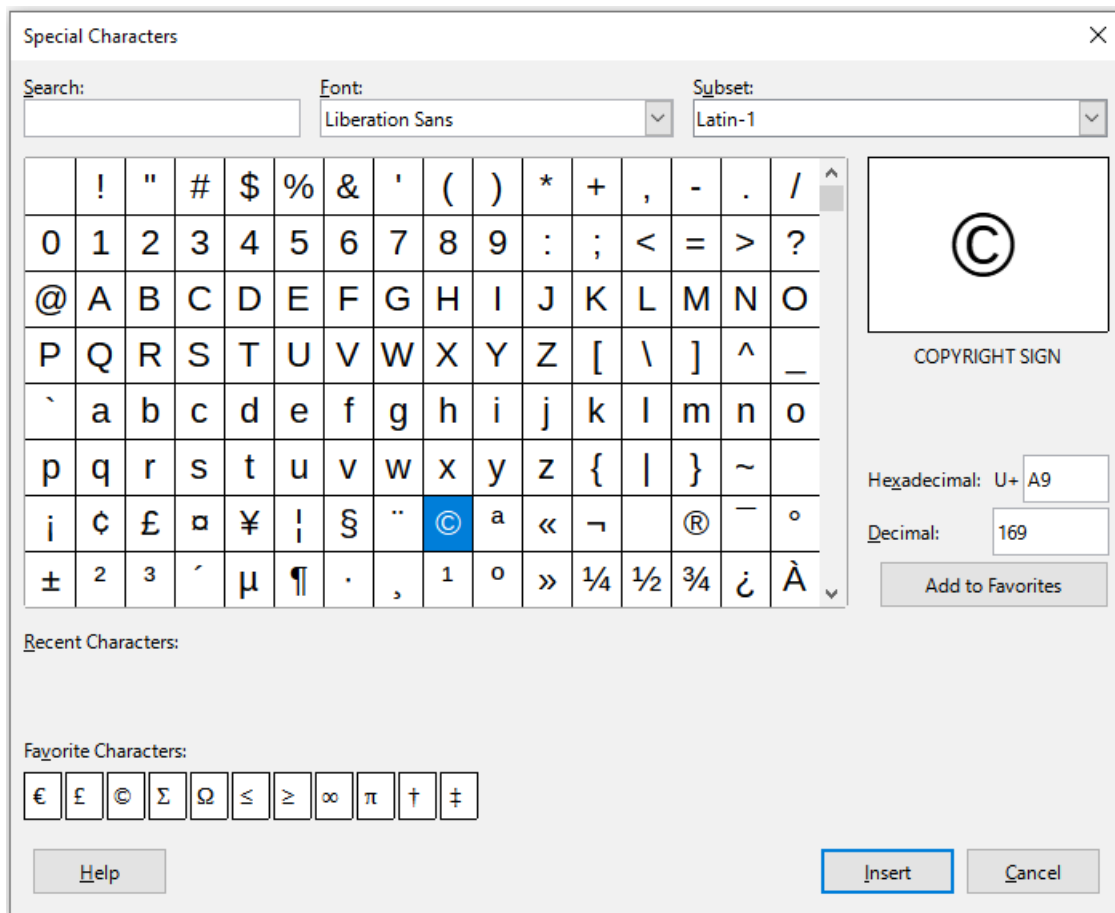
Special Characters

Search:

Font: Liberation Sans

Subset: Latin-1

| | ! | " | # | $ | % | & | ' | ( | ) | * | + | , | - | . | / |
|---|---|---|---|---|---|---|---|---|---|---|---|---|---|---|---|
| 0 | 1 | 2 | 3 | 4 | 5 | 6 | 7 | 8 | 9 | : | ; | < | = | > | ? |
| @ | A | B | C | D | E | F | G | H | I | J | K | L | M | N | O |
| P | Q | R | S | T | U | V | W | X | Y | Z | [ | \ | ] | ^ | _ |
| ` | a | b | c | d | e | f | g | h | i | j | k | l | m | n | o |
| p | q | r | s | t | u | v | w | x | y | z | { | \| | } | ~ | |
| ¡ | ¢ | £ | ¤ | ¥ | ¦ | § | ¨ | © | ª | « | ¬ | | ® | ¯ | ° |
| ± | ² | ³ | ´ | µ | ¶ | · | ¸ | ¹ | º | » | ¼ | ½ | ¾ | ¿ | À |

©

COPYRIGHT SIGN

Hexadecimal: U+ A9

Decimal: 169

Add to Favorites

Recent Characters:

Favorite Characters:

| € | £ | © | Σ | Ω | ≤ | ≥ | ∞ | π | † | ‡ |
|---|---|---|---|---|---|---|---|---|---|---|

Help

Insert

Cancel